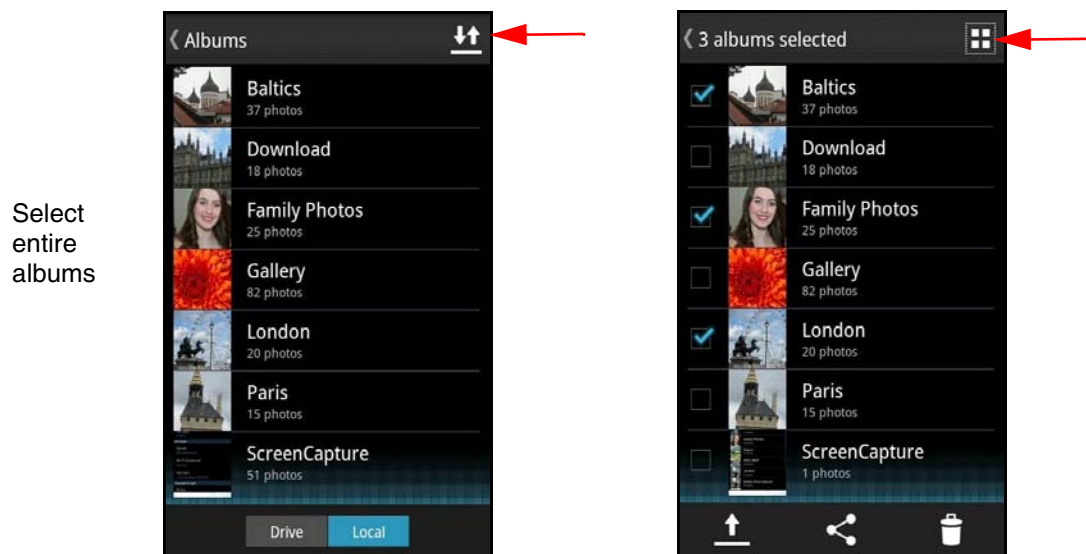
Select entire albums

Albums

Baltics
37 photos

Download
18 photos

Family Photos
25 photos

Gallery
82 photos

London
20 photos

Paris
15 photos

ScreenCapture
51 photos

Drive
Local

3 albums selected

Baltics
37 photos

Download
18 photos

Family Photos
25 photos

Gallery
82 photos

London
20 photos

Paris
15 photos

ScreenCapture
1 photos